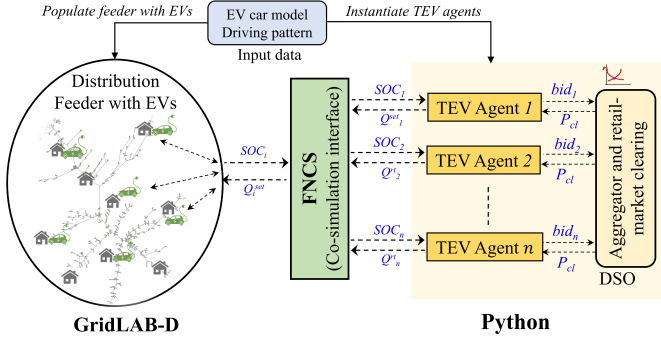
Populate feeder with EVs

EV car model
Driving pattern

Instantiate TEV agents

Input data

Distribution Feeder with EVs

$SOC_i$

$Q_i^{set}$

FNCS
(Co-simulation interface)

$SOC_1$

$Q^{set}_1$

$SOC_2$

$Q^{r}_2$

$SOC_n$

$Q^{r}_n$

TEV Agent 1

TEV Agent 2

TEV Agent n

$bid_1$

$P_{cl}$

$bid_2$

$P_{cl}$

$bid_n$

$P_{cl}$

Aggregator and retail-market clearing

DSO

GridLAB-D

Python